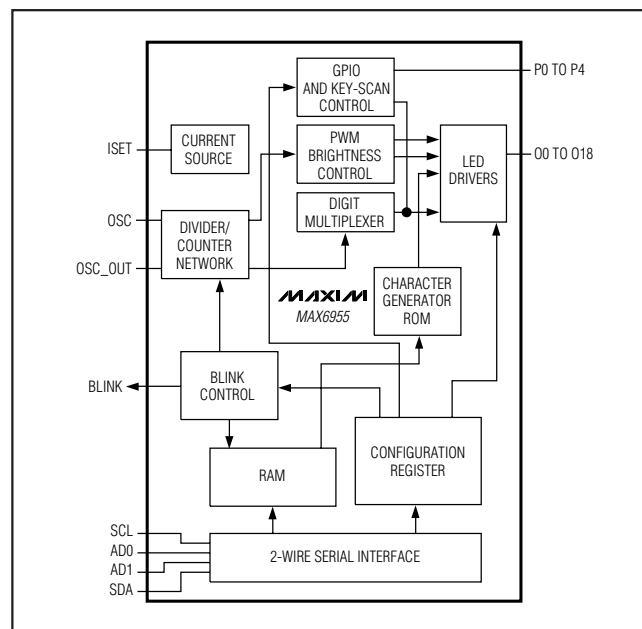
GPIO AND KEY-SCAN CONTROL

P0 TO P4

ISET

CURRENT SOURCE

PWM BRIGHTNESS CONTROL

LED DRIVERS

O0 TO O18

DIGIT MULTIPLEXER

OSC

DIVIDER/ COUNTER NETWORK

OSC_OUT

CHARACTER GENERATOR ROM

MAXIM

MAX6955

BLINK

BLINK CONTROL

CONFIGURATION REGISTER

RAM

SCL

AD0

AD1

SDA

2-WIRE SERIAL INTERFACE